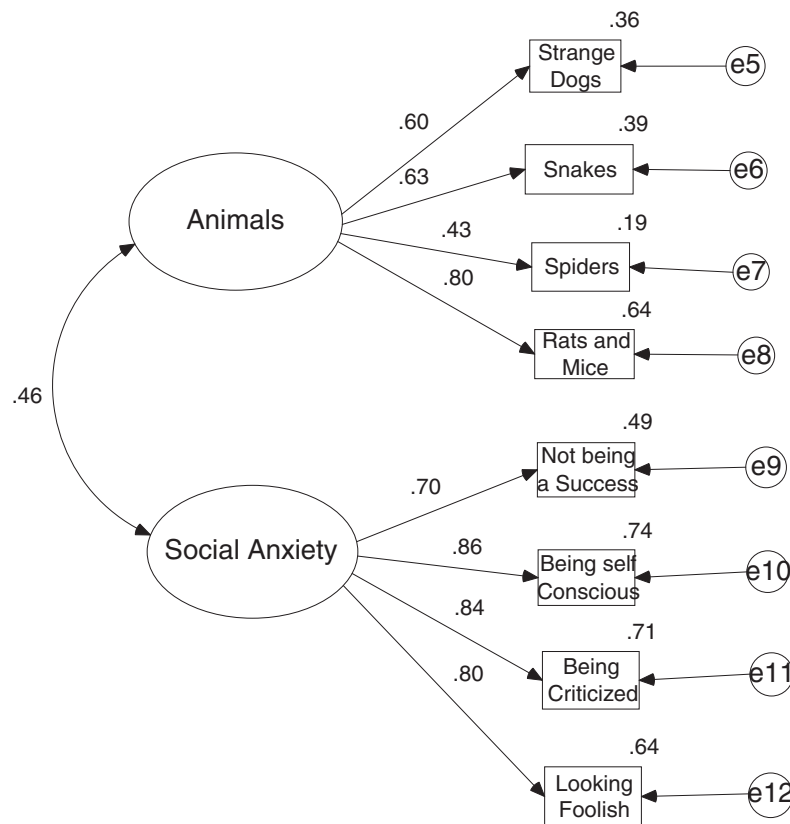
.36
Strange Dogs
e5
.60
.39
.63
Snakes
e6
Animals
.43
.19
Spiders
e7
.80
.64
Rats and Mice
e8
.46
.49
Not being a Success
e9
.70
.74
Social Anxiety
.86
Being self Conscious
e10
.84
.71
Being Criticized
e11
.80
.64
Looking Foolish
e12